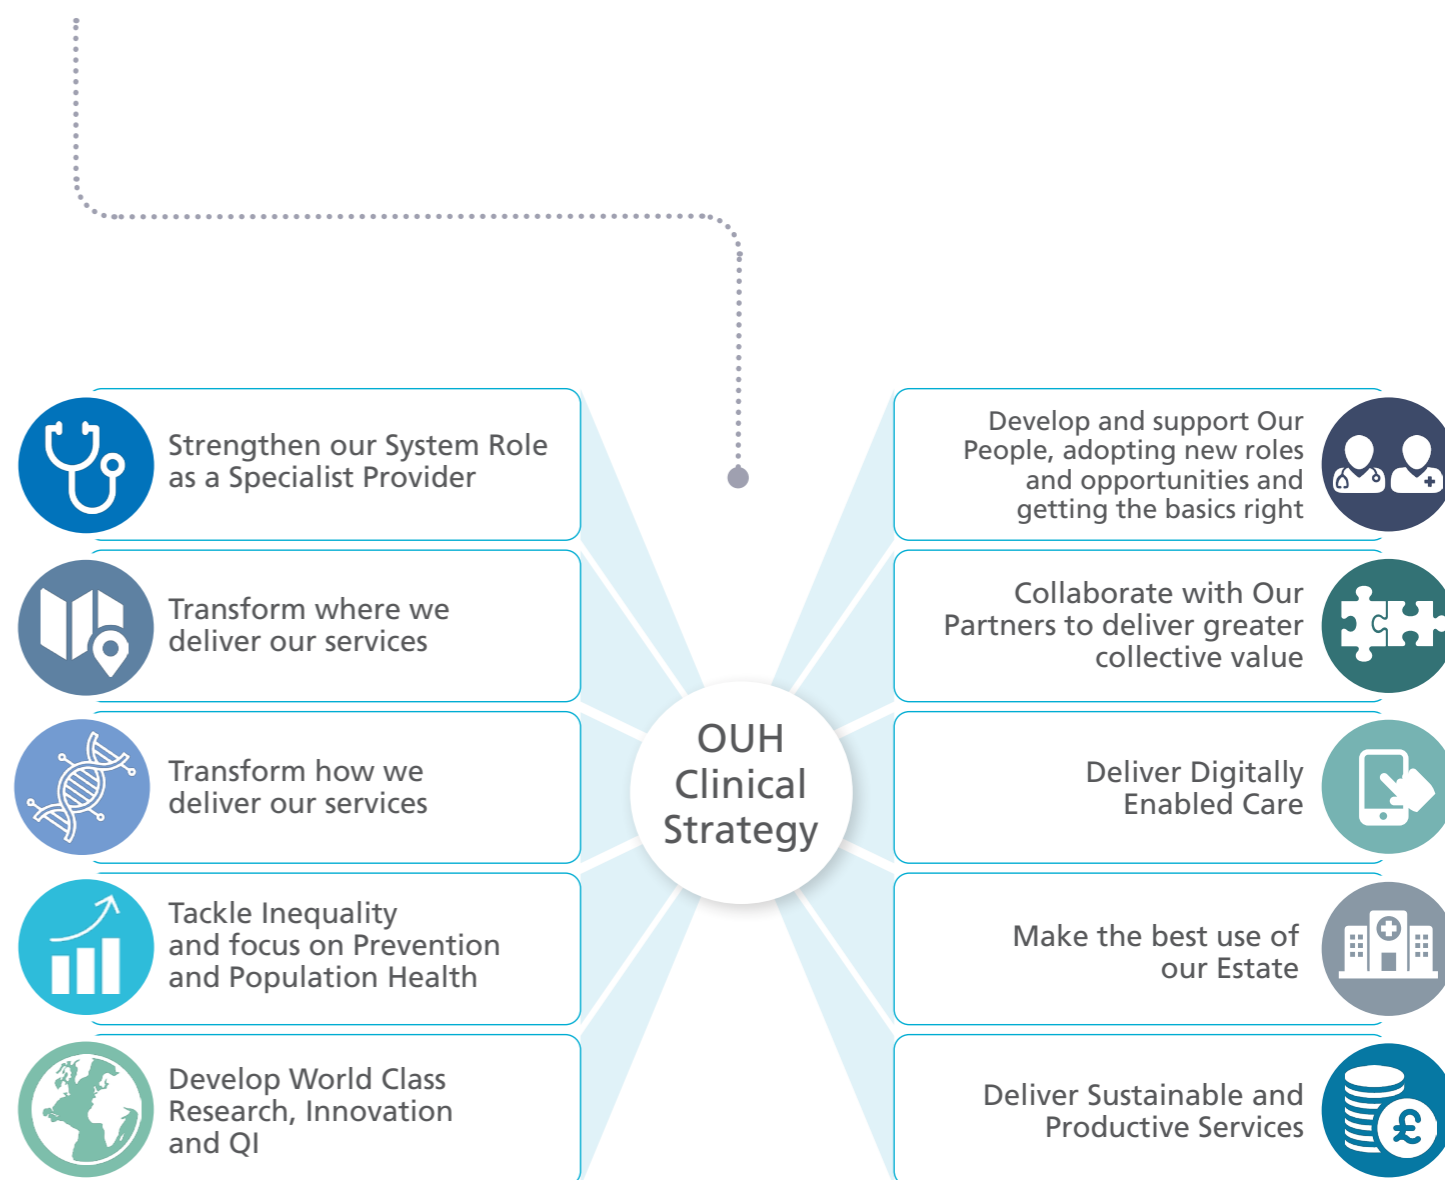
Strengthen our System Role as a Specialist Provider

Transform where we deliver our services

Transform how we deliver our services

Tackle Inequality and focus on Prevention and Population Health

Develop World Class Research, Innovation and QI

OUH Clinical Strategy

Develop and support Our People, adopting new roles and opportunities and getting the basics right

Collaborate with Our Partners to deliver greater collective value

Deliver Digitally Enabled Care

Make the best use of our Estate

Deliver Sustainable and Productive Services